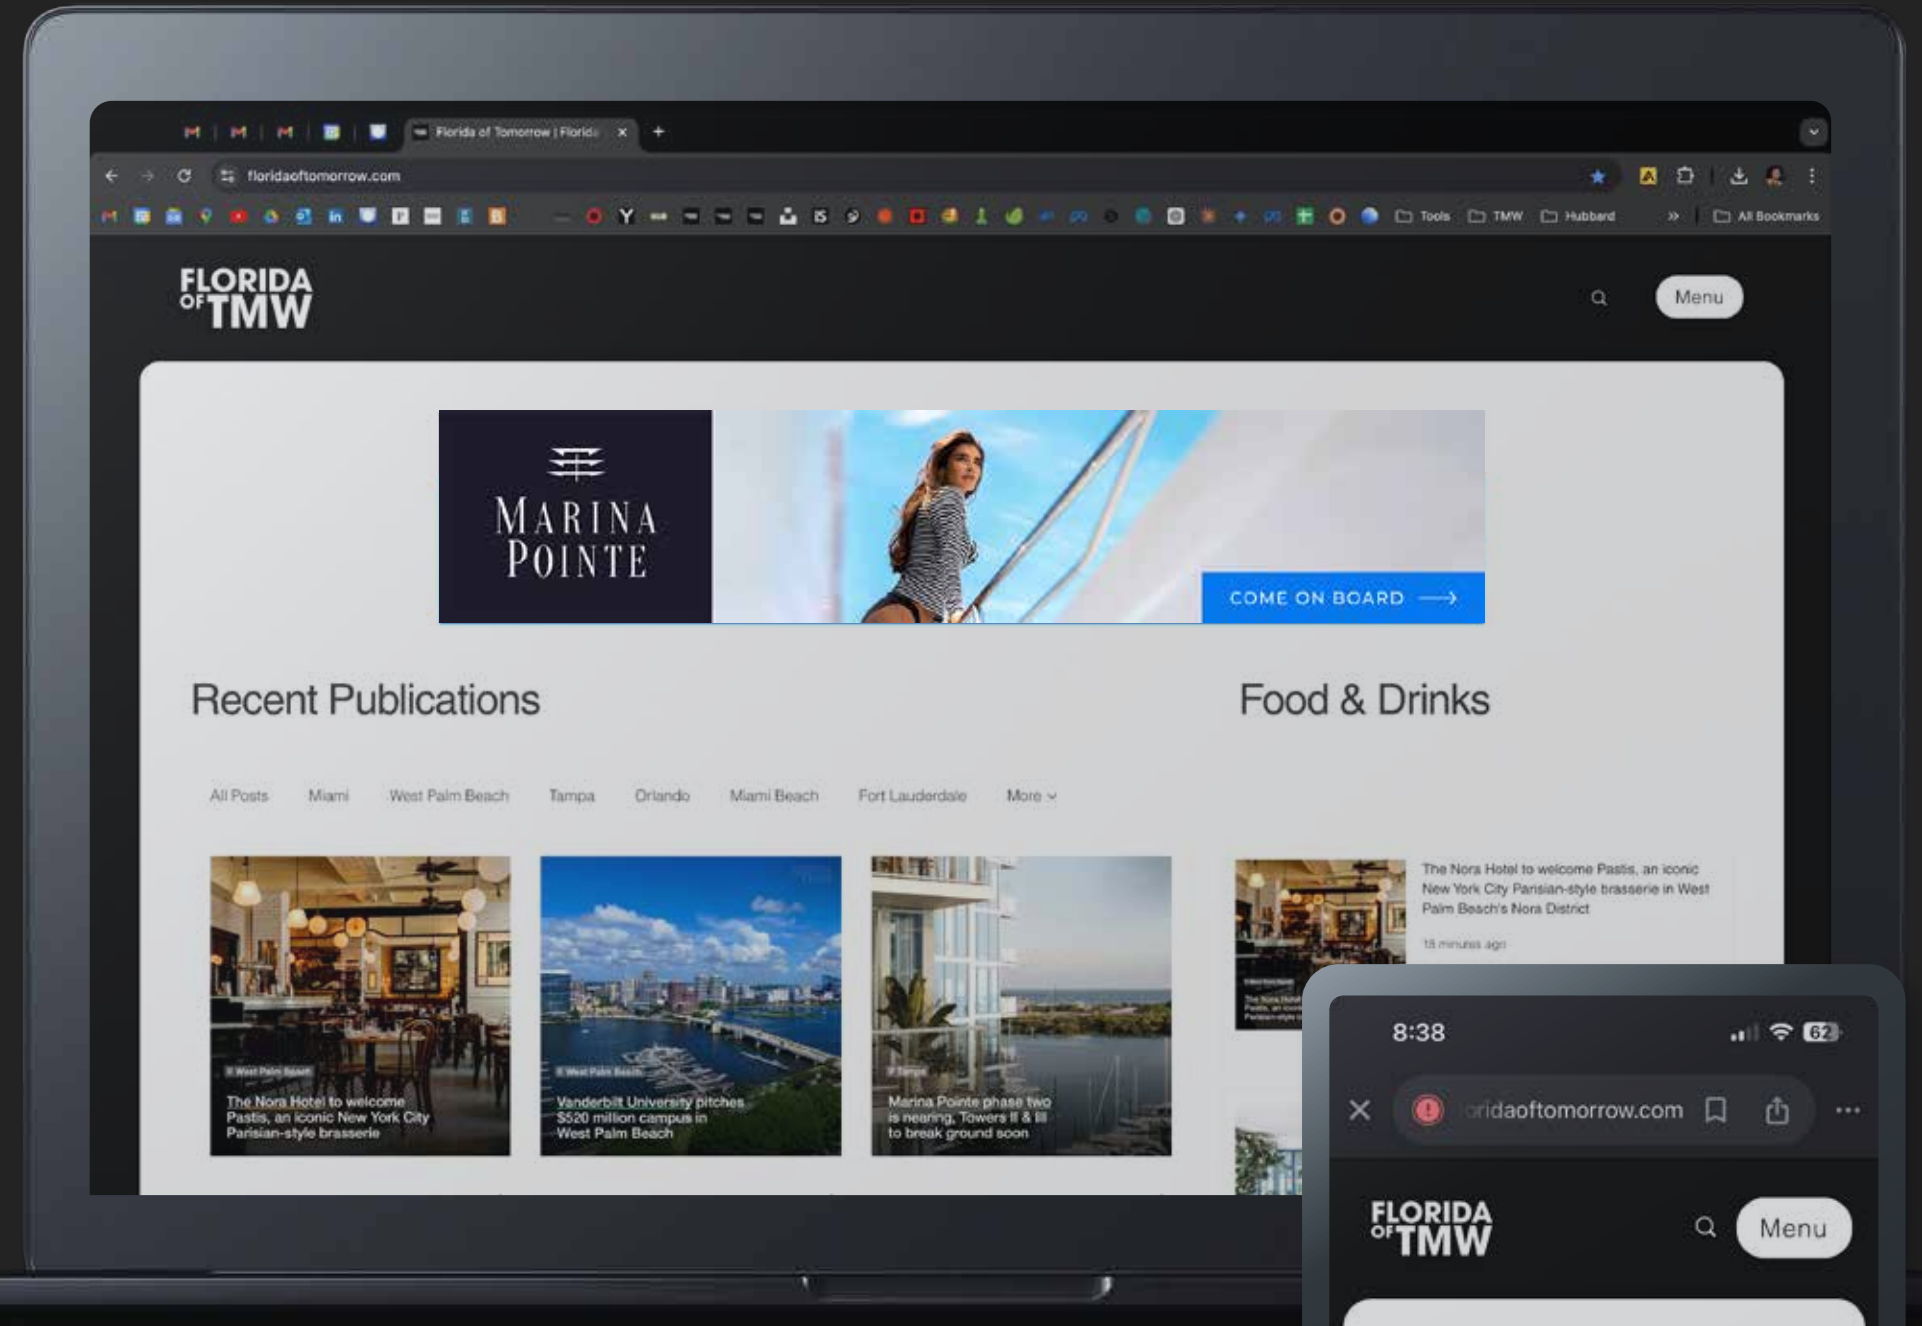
Florida of Tomorrow | Florida ×

floridaoftomorrow.com

Tools TMW Hubbard All Bookmarks

FLORIDA OF TMW

Menu

MARINA POINTE

COME ON BOARD ⟶

Recent Publications

Food & Drinks

All Posts Miami West Palm Beach Tampa Orlando Miami Beach Fort Lauderdale More

West Palm Beach
The Nora Hotel to welcome Pastis, an iconic New York City Parisian-style brasserie

West Palm Beach
Vanderbilt University pitches $520 million campus in West Palm Beach

Tampa
Marina Pointe phase two is nearing, Towers II & III to break ground soon

The Nora Hotel to welcome Pastis, an iconic New York City Parisian-style brasserie in West Palm Beach's Nora District

18 minutes ago

8:38

62

ridaoftomorrow.com

FLORIDA OF TMW

Menu